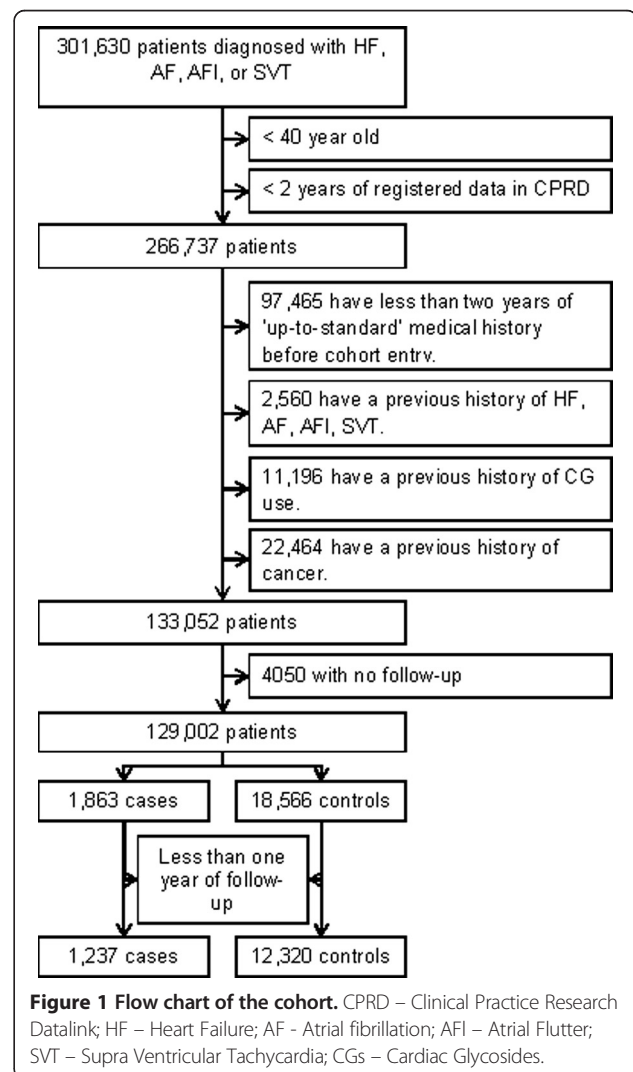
301,630 patients diagnosed with HF, AF, AFl, or SVT

< 40 year old

< 2 years of registered data in CPRD

266,737 patients

97,465 have less than two years of 'up-to-standard' medical history before cohort entry.

2,560 have a previous history of HF, AF, AFl, SVT.

11,196 have a previous history of CG use.

22,464 have a previous history of cancer.

133,052 patients

4050 with no follow-up

129,002 patients

1,863 cases

18,566 controls

Less than one year of follow-up

1,237 cases

12,320 controls

**Figure 1 Flow chart of the cohort.** CPRD – Clinical Practice Research Datalink; HF – Heart Failure; AF - Atrial fibrillation; AFl – Atrial Flutter; SVT – Supra Ventricular Tachycardia; CGs – Cardiac Glycosides.